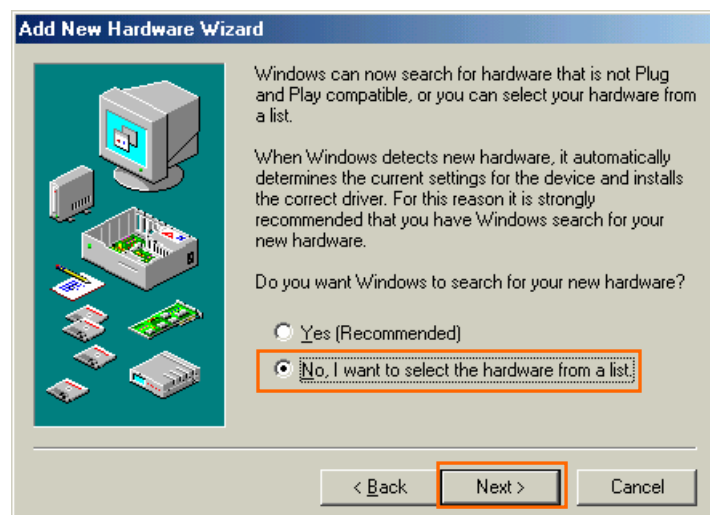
Add New Hardware Wizard

Windows can now search for hardware that is not Plug and Play compatible, or you can select your hardware from a list.

When Windows detects new hardware, it automatically determines the current settings for the device and installs the correct driver. For this reason it is strongly recommended that you have Windows search for your new hardware.

Do you want Windows to search for your new hardware?

Yes (Recommended)

No, I want to select the hardware from a list.

< Back

Next >

Cancel